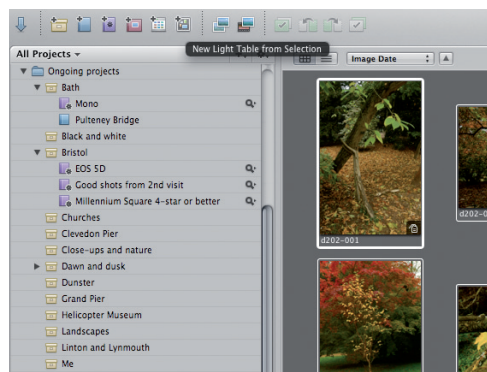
New Light Table from Selection

All Projects

Image Date

Ongoing projects
Bath
Mono
Pulteney Bridge
Black and white
Bristol
EOS 5D
Good shots from 2nd visit
Millennium Square 4-star or better
Churches
Clevedon Pier
Close-ups and nature
Dawn and dusk
Dunster
Grand Pier
Helicopter Museum
Landscapes
Linton and Lynmouth
Me

d202-001
d202-0